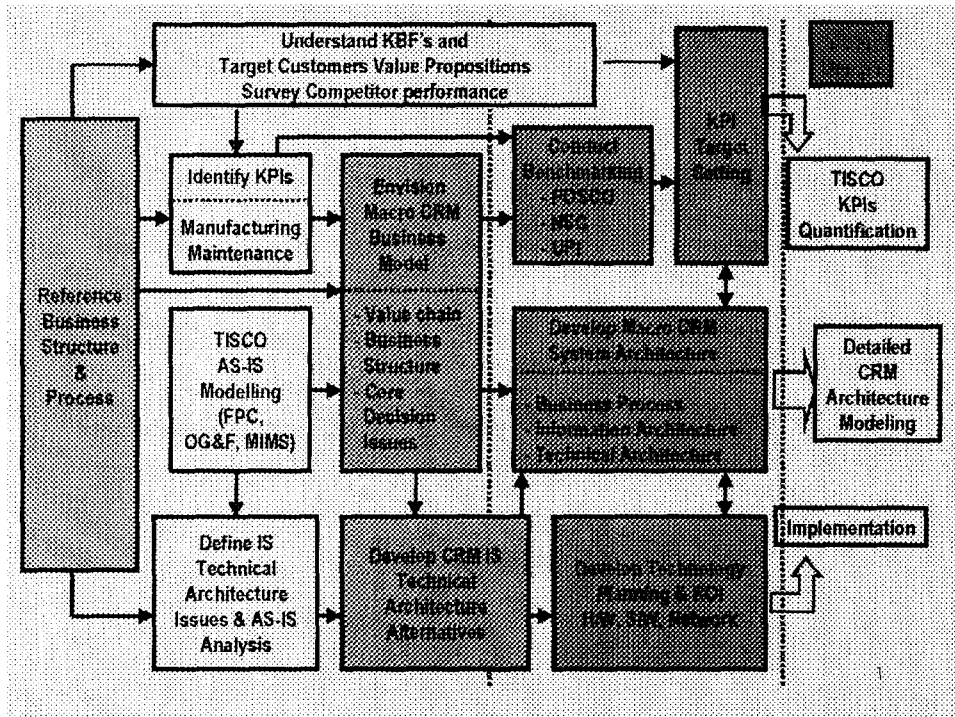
Understand KBF's and Target Customers Value Propositions Survey Competitor performance

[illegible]

Identify KPIs

Manufacturing Maintenance

Envision Macro CRM Business Model

- Value chain
- Business Structure
- Core Decision Issues

Conduct Benchmarking
- POSCO
- NSC
- UPI

KPI Target Setting

TISCO KPIs Quantification

Reference Business Structure & Process

TISCO AS-IS Modelling (FPC, OG&F, MIMS)

Develop Macro CRM System Architecture

- Business Process
- Information Architecture
- Technical Architecture

Detailed CRM Architecture Modeling

Define IS Technical Architecture Issues & AS-IS Analysis

Develop CRM IS Technical Architecture Alternatives

Develop Technology Planning & ROI H/W, S/W, Network

Implementation

1